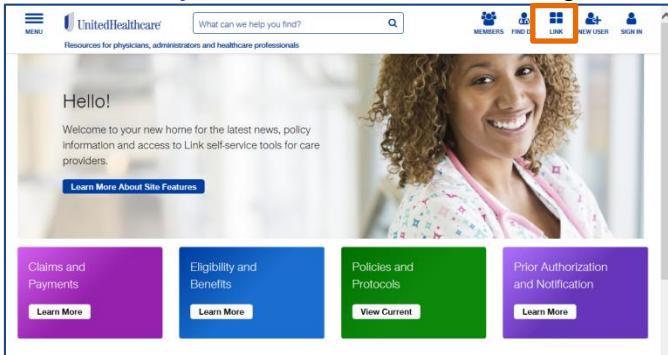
MENU

UnitedHealthcare

What can we help you find?

Resources for physicians, administrators and healthcare professionals

MEMBERS FIND D LINK NEW USER SIGN IN

Hello!

Welcome to your new home for the latest news, policy information and access to Link self-service tools for care providers.

Learn More About Site Features

Claims and Payments

Learn More

Eligibility and Benefits

Learn More

Policies and Protocols

View Current

Prior Authorization and Notification

Learn More